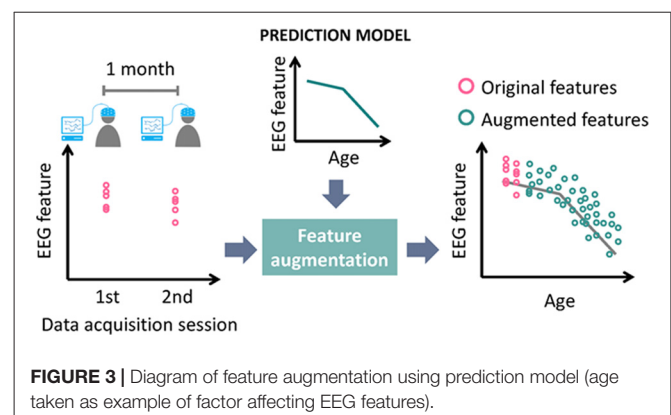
PREDICTION MODEL

1 month

EEG feature

Age

EEG feature

1st

2nd

Data acquisition session

Feature augmentation

Original features

Augmented features

EEG feature

Age

**FIGURE 3 |** Diagram of feature augmentation using prediction model (age taken as example of factor affecting EEG features).